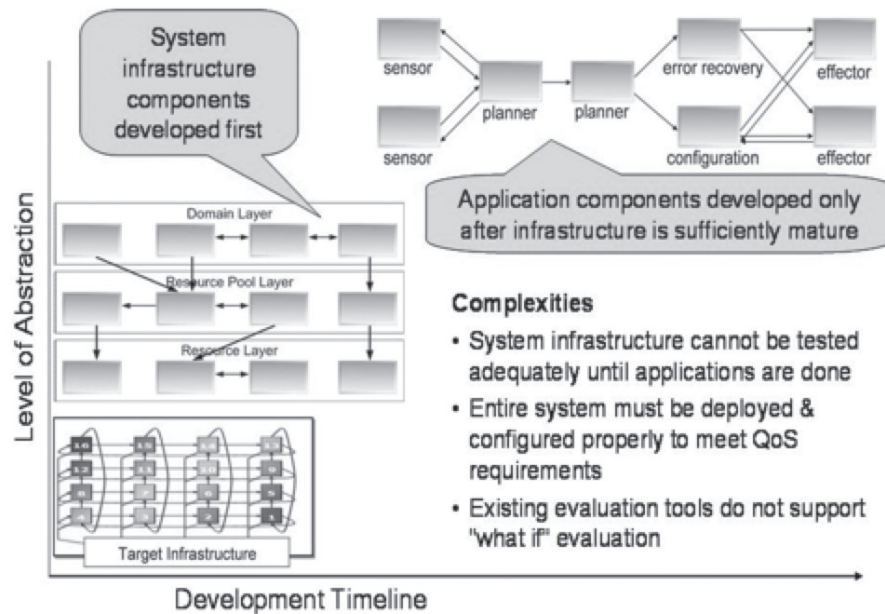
System infrastructure components developed first

sensor

sensor

planner

planner

error recovery

configuration

effector

effector

Application components developed only after infrastructure is sufficiently mature

Level of Abstraction

Domain Layer

Resource Pool Layer

Resource Layer

Target Infrastructure

Complexities

• System infrastructure cannot be tested adequately until applications are done

• Entire system must be deployed & configured properly to meet QoS requirements

• Existing evaluation tools do not support "what if" evaluation

Development Timeline